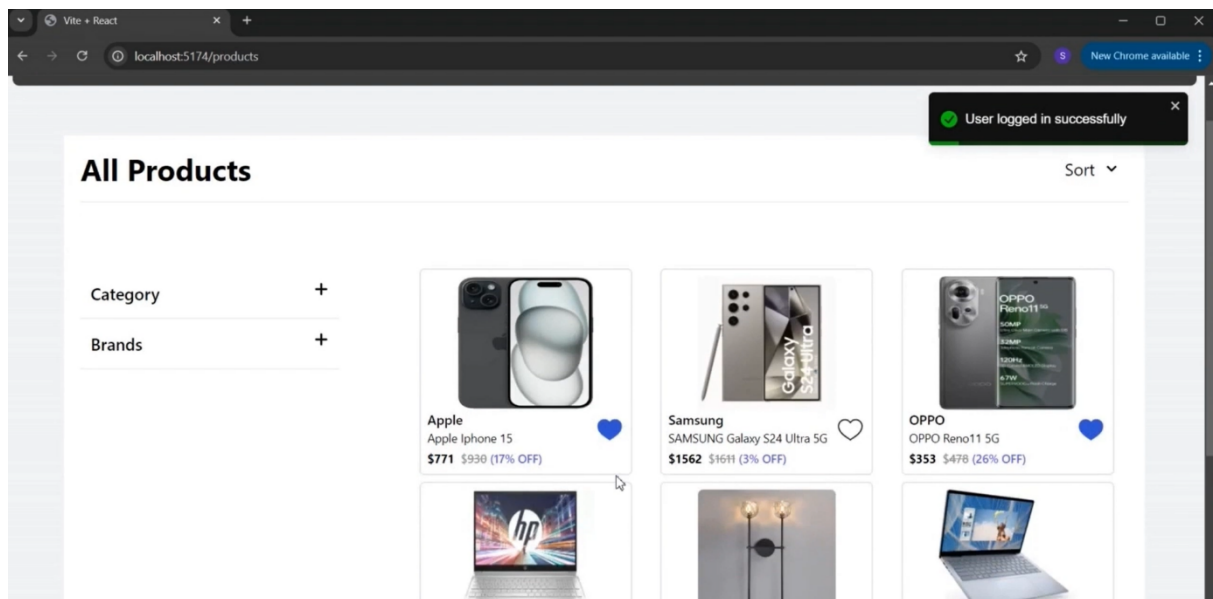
Vite + React

localhost:5174/products

S

New Chrome available

User logged in successfully

All Products

Sort

Category +

Brands +

Apple
Apple Iphone 15
$771 ~~$930~~ (17% OFF)

Samsung
SAMSUNG Galaxy S24 Ultra 5G
$1562 ~~$1611~~ (3% OFF)

OPPO
OPPO Reno11 5G
$353 ~~$478~~ (26% OFF)